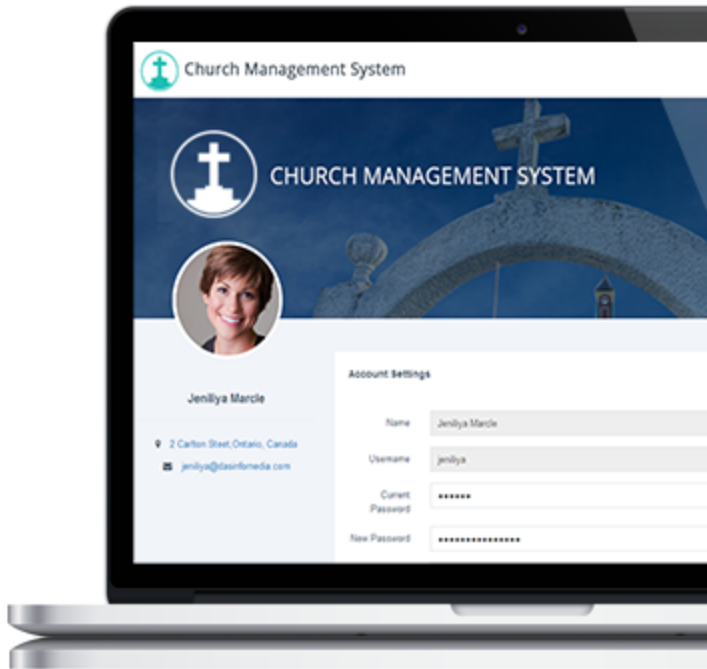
Church Management System

CHURCH MANAGEMENT SYSTEM

Jenillya Marcle

2 Carlton Street,Ontario, Canada

jenillya@dasinfomedia.com

Account Settings

Name Jenillya Marcle

Username jenillya

Current Password ••••••

New Password ••••••••••••••••